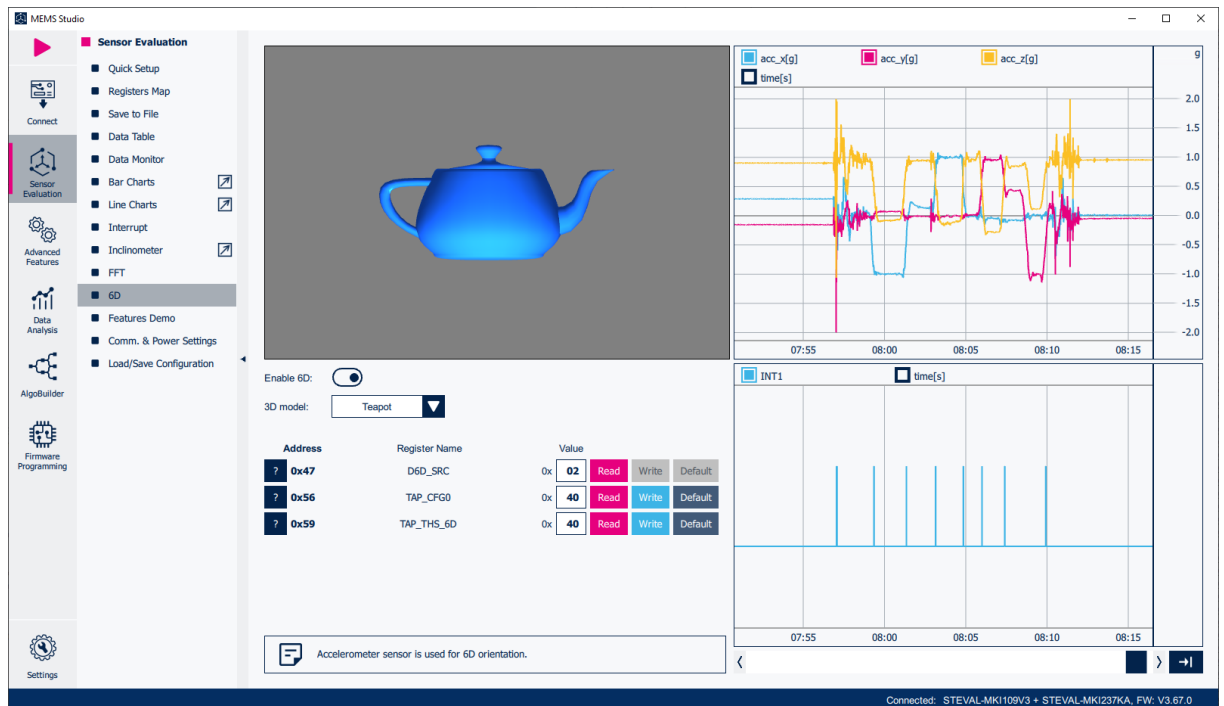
MEMS Studio

Connect
Sensor Evaluation
Advanced Features
Data Analysis
AlgoBuilder
Firmware Programming
Settings

Sensor Evaluation
Quick Setup
Registers Map
Save to File
Data Table
Data Monitor
Bar Charts
Line Charts
Interrupt
Inclinometer
FFT
6D
Features Demo
Comm. & Power Settings
Load/Save Configuration

Enable 6D:
3D model: Teapot

| Address | Register Name | Value | | | |
|---|---|---|---|---|---|
| ? 0x47 | D6D_SRC | 0x 02 | Read | Write | Default |
| ? 0x56 | TAP_CFG0 | 0x 40 | Read | Write | Default |
| ? 0x59 | TAP_THS_6D | 0x 40 | Read | Write | Default |

Accelerometer sensor is used for 6D orientation.

acc_x[g] acc_y[g] acc_z[g] time[s]
g
2.0
1.5
1.0
0.5
0.0
-0.5
-1.0
-1.5
-2.0
07:55 08:00 08:05 08:10 08:15

INT1 time[s]
07:55 08:00 08:05 08:10 08:15

Connected: STEVAL-MKI109V3 + STEVAL-MKI237KA, FW: V3.67.0